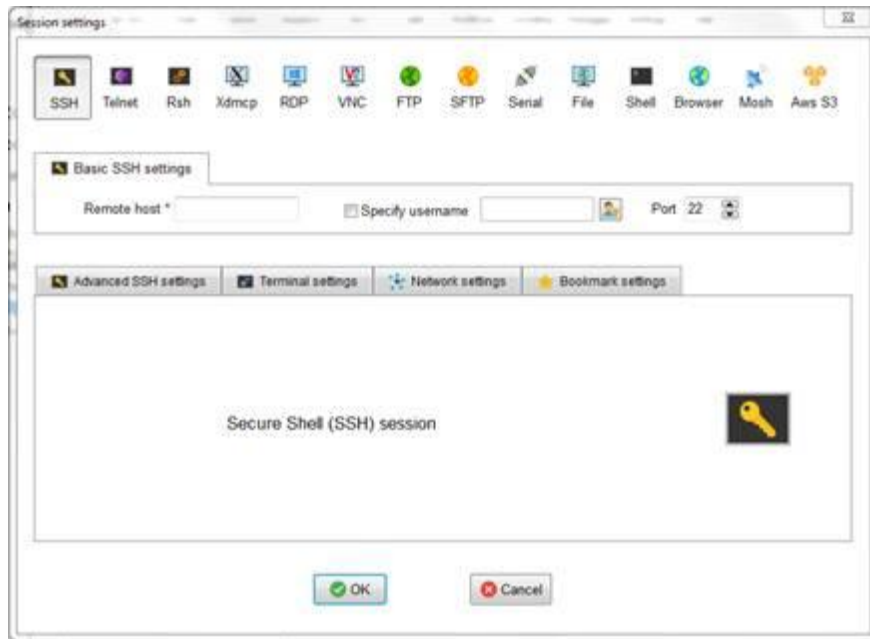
Session settings

SSH Telnet Rsh Xdmcp RDP VNC FTP SFTP Serial File Shell Browser Mosh Aws S3

Basic SSH settings

Remote host * Specify username Port 22

Advanced SSH settings Terminal settings Network settings Bookmark settings

Secure Shell (SSH) session

OK Cancel